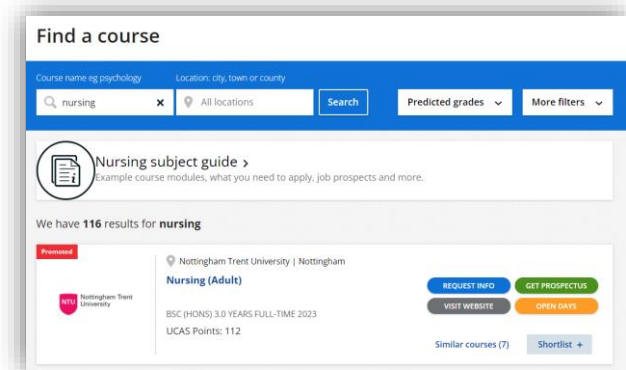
Find a course

Course name eg psychology

Location: city, town or county

nursing

All locations

Search

Predicted grades

More filters

Nursing subject guide ›

Example course modules, what you need to apply, job prospects and more.

We have **116** results for **nursing**

Promoted

NTU Nottingham Trent University

Nottingham Trent University | Nottingham

Nursing (Adult)

BSC (HONS) 3.0 YEARS FULL-TIME 2023

UCAS Points: 112

REQUEST INFO

GET PROSPECTUS

VISIT WEBSITE

OPEN DAYS

Similar courses (7)

Shortlist +